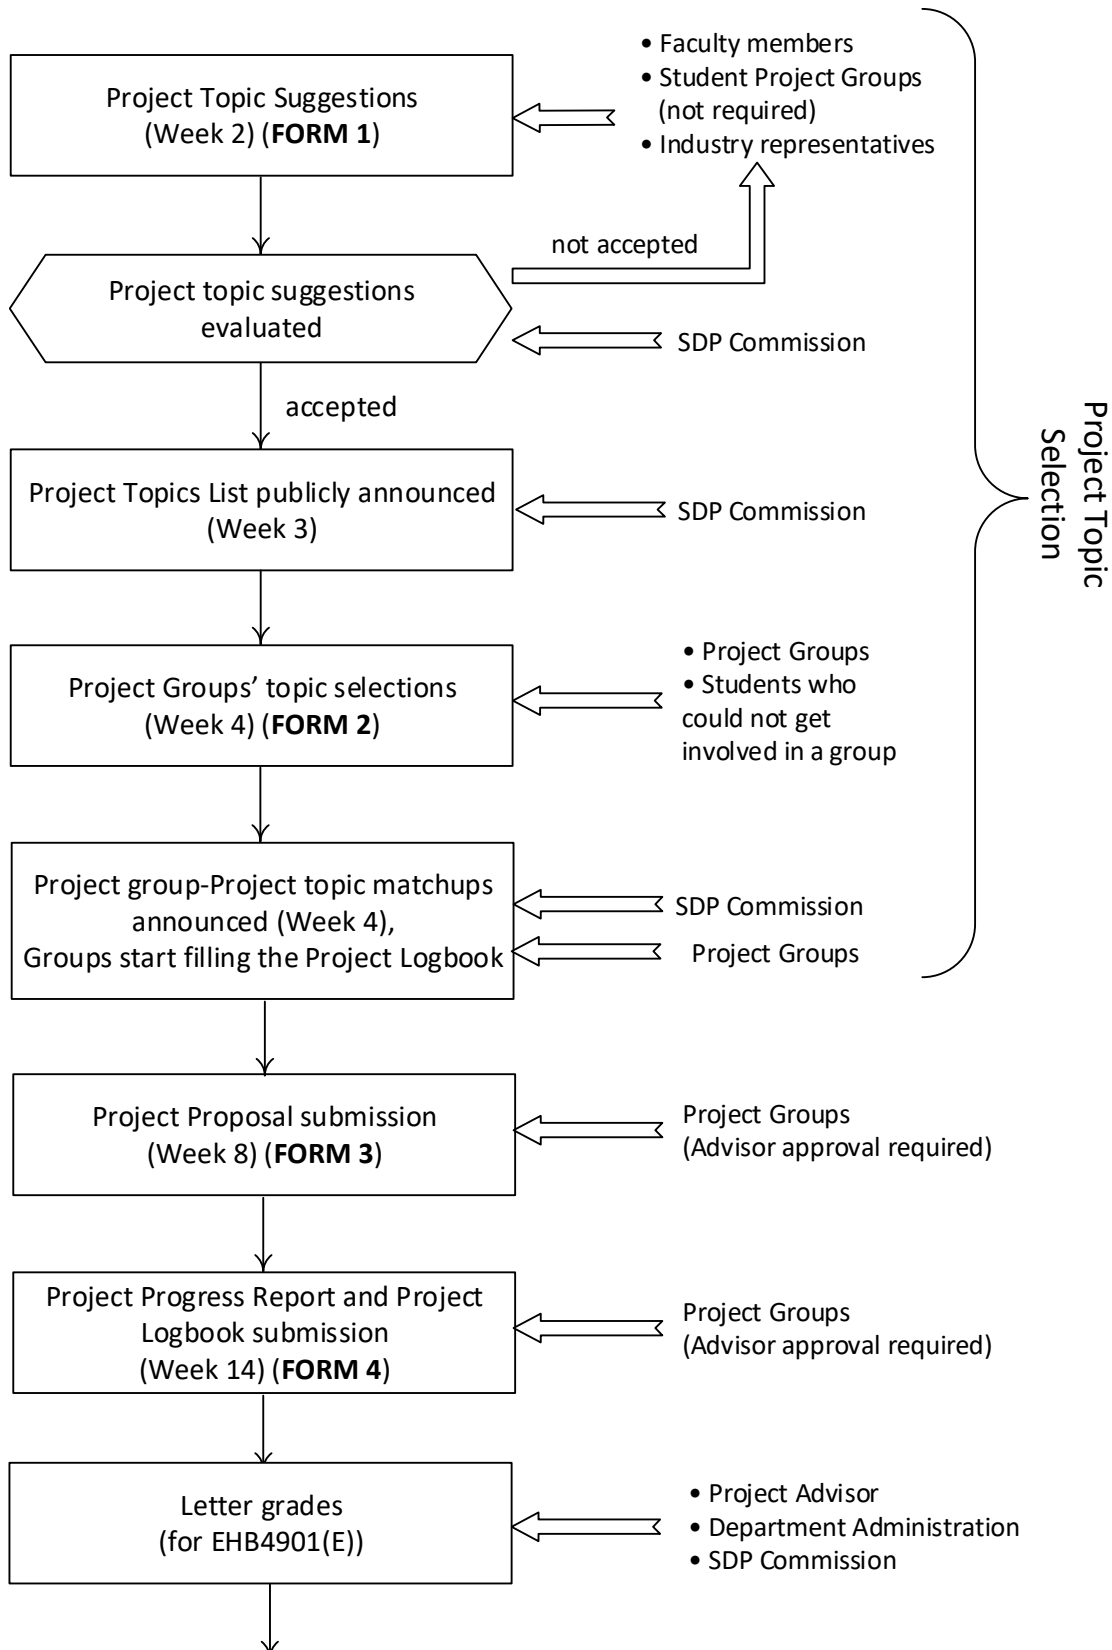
Project Topic Suggestions (Week 2) (**FORM 1**)

• Faculty members
• Student Project Groups (not required)
• Industry representatives

not accepted

Project topic suggestions evaluated

SDP Commission

accepted

Project Topics List publicly announced (Week 3)

SDP Commission

Project Groups' topic selections (Week 4) (**FORM 2**)

• Project Groups
• Students who could not get involved in a group

Project group-Project topic matchups announced (Week 4), Groups start filling the Project Logbook

SDP Commission

Project Groups

Project Topic Selection

Project Proposal submission (Week 8) (**FORM 3**)

Project Groups (Advisor approval required)

Project Progress Report and Project Logbook submission (Week 14) (**FORM 4**)

Project Groups (Advisor approval required)

Letter grades (for EHB4901(E))

• Project Advisor
• Department Administration
• SDP Commission